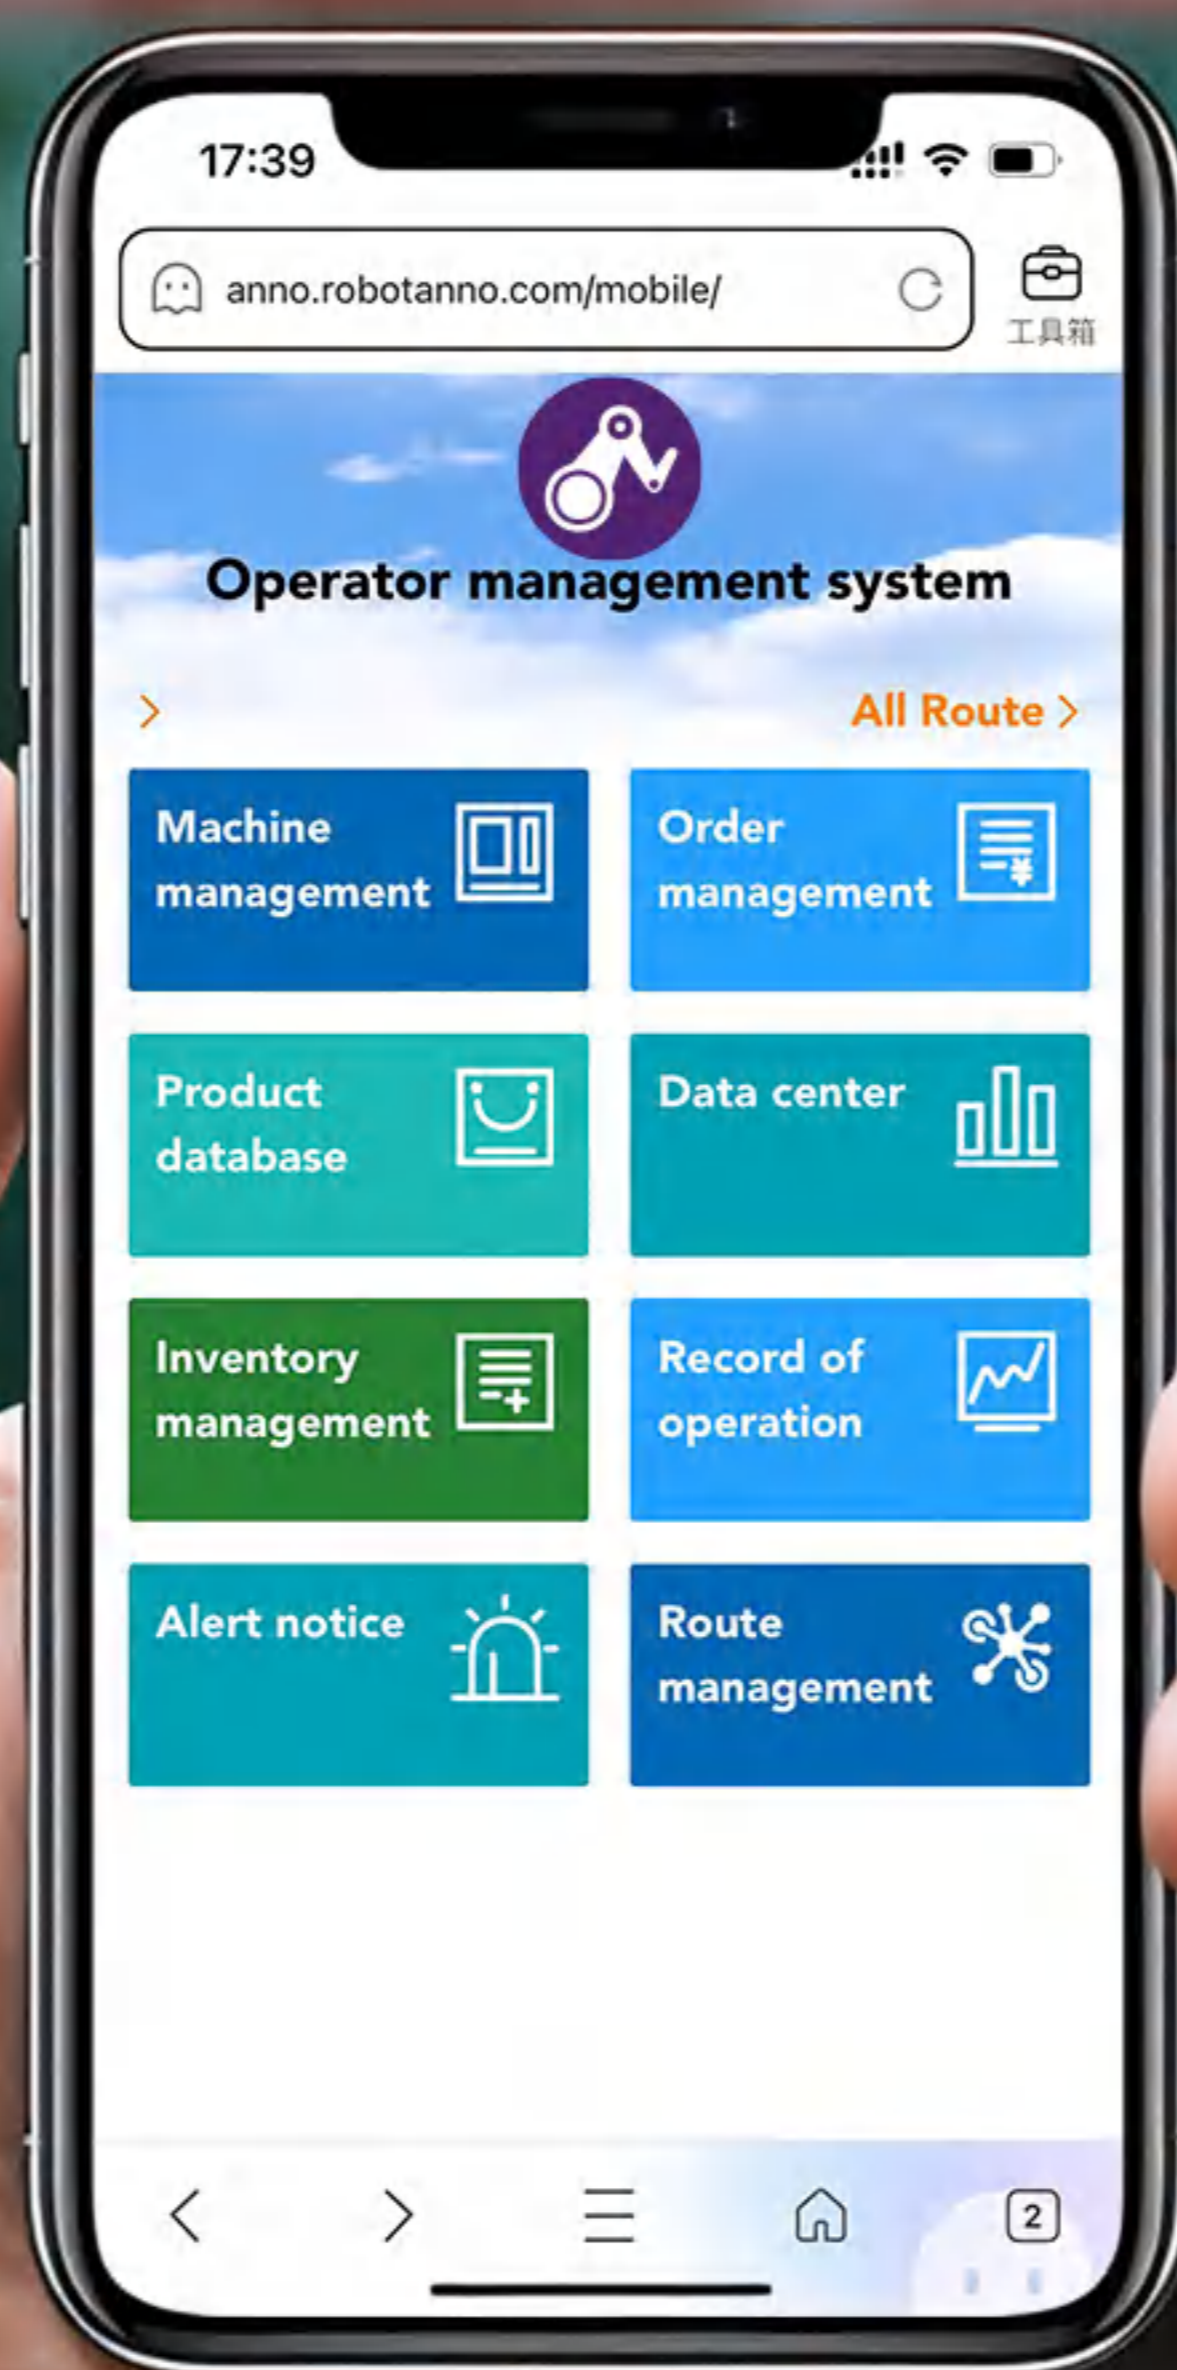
17:39

anno.robotanno.com/mobile/

工具箱

Operator management system

>

All Route >

Machine management

Order management

Product database

Data center

Inventory management

Record of operation

Alert notice

Route management

2